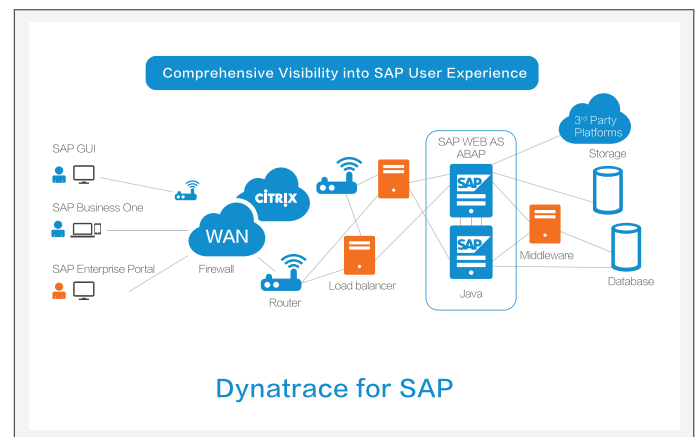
Comprehensive Visibility into SAP User Experience

SAP GUI

SAP Business One

SAP Enterprise Portal

WAN

Firewall

CITRIX

Router

Load balancer

SAP WEB AS ABAP

SAP

SAP

Java

Middleware

3rd Party Platforms

Storage

Database

Dynatrace for SAP